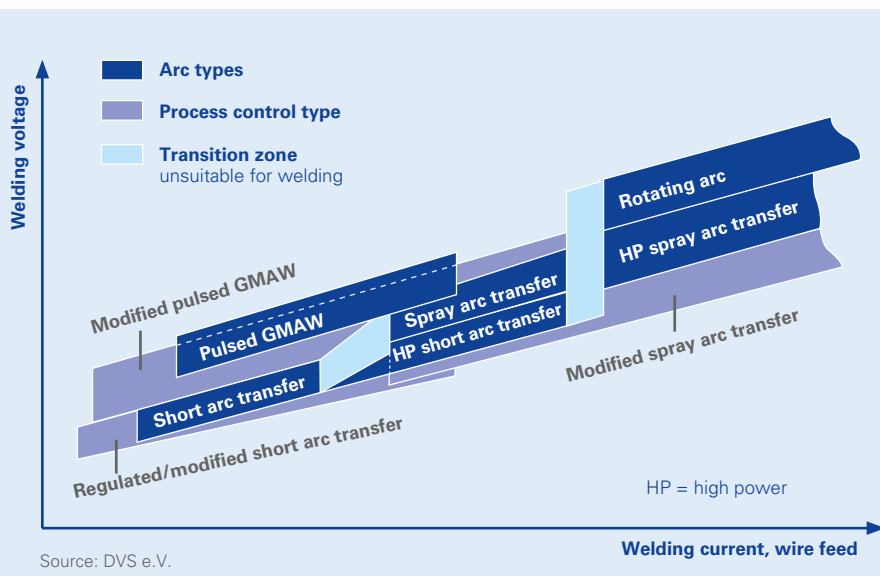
Arc types
Process control type
Transition zone
unsuitable for welding

Welding voltage

Modified pulsed GMAW
Pulsed GMAW
Short arc transfer
Regulated/modified short arc transfer
Spray arc transfer
HP short arc transfer
Rotating arc
HP spray arc transfer
Modified spray arc transfer

HP = high power

Welding current, wire feed

Source: DVS e.V.